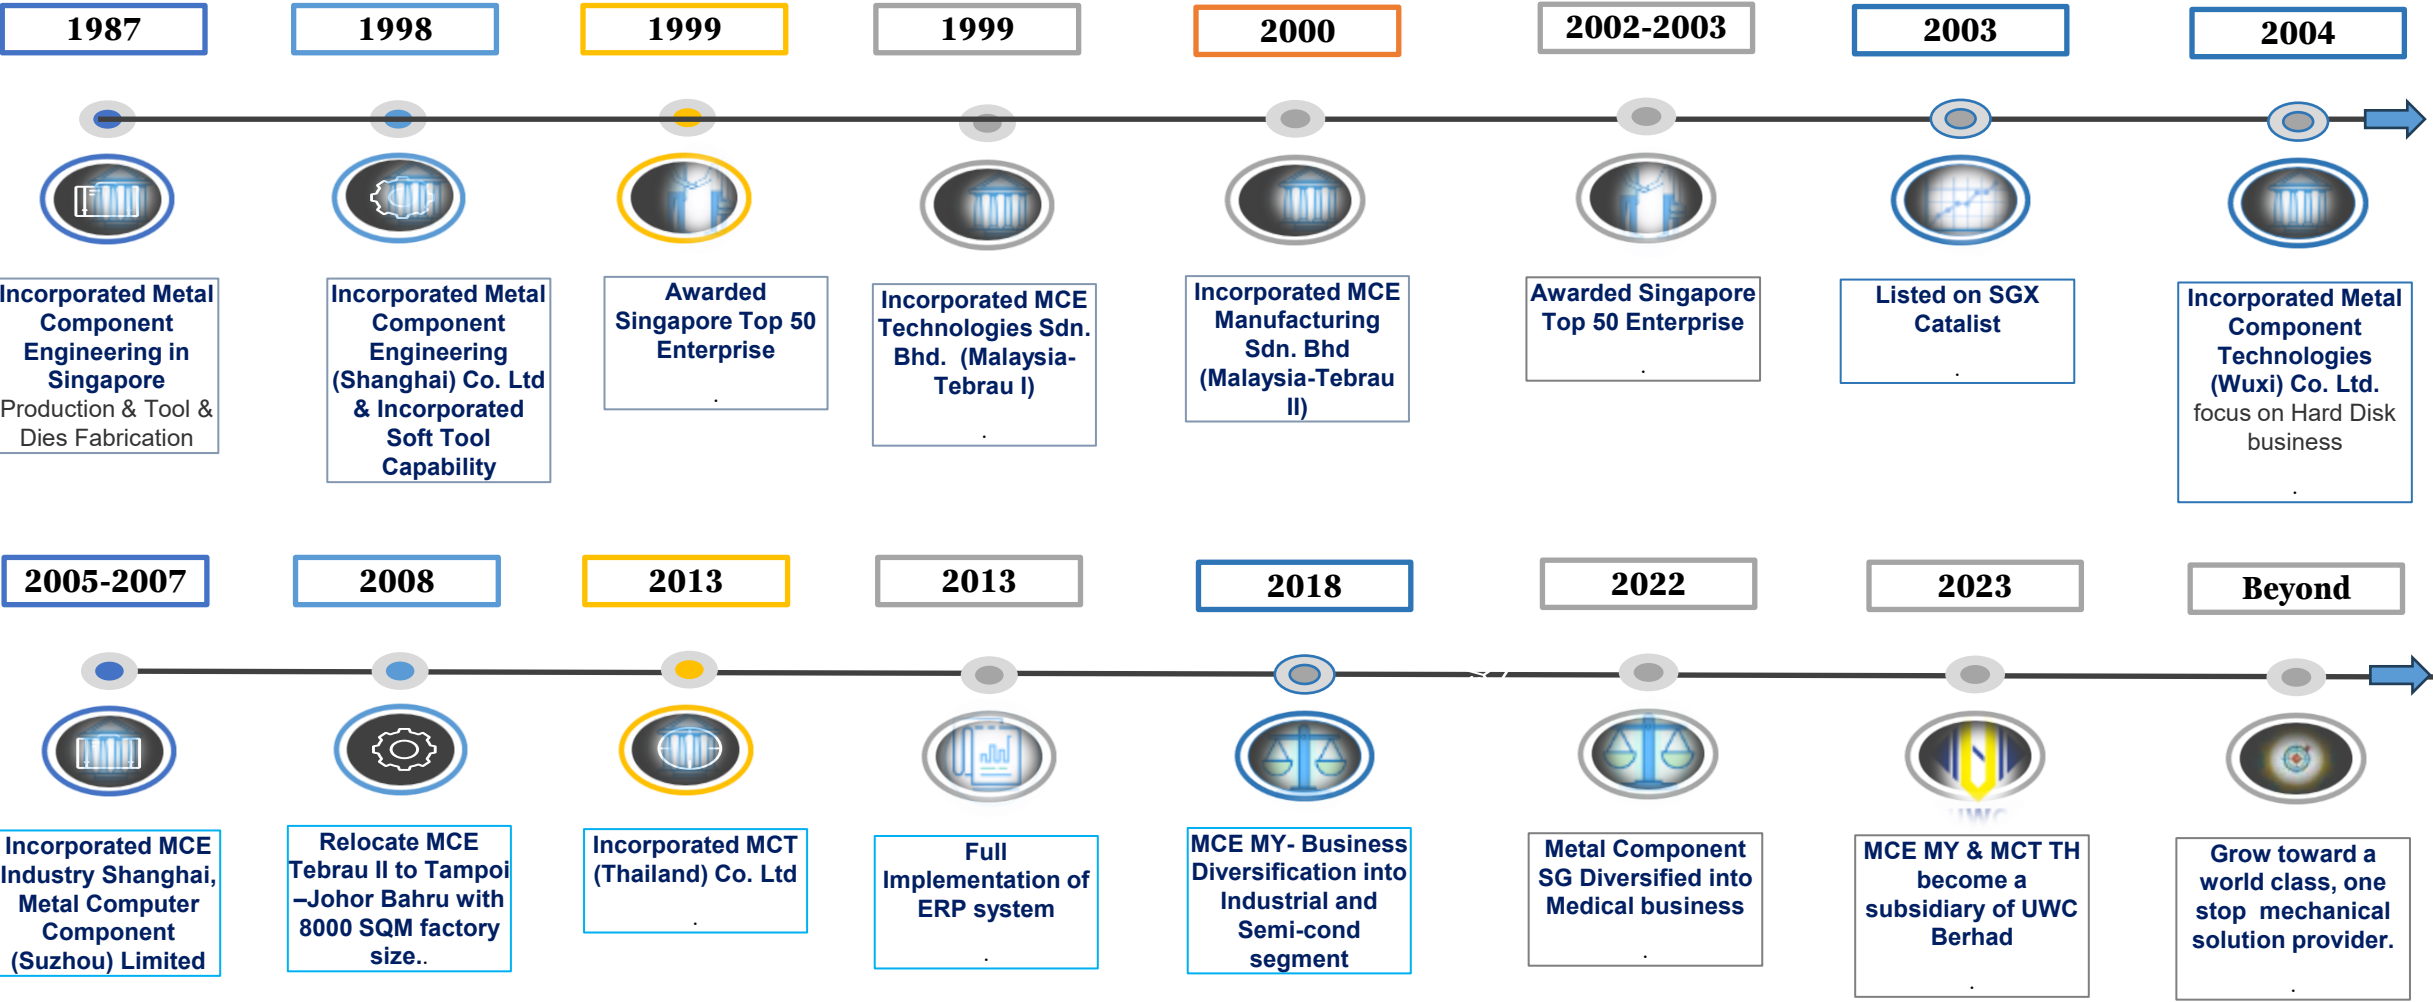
1987

1998

1999

1999

2000

2002-2003

2003

2004

Incorporated Metal Component Engineering in Singapore Production & Tool & Dies Fabrication

Incorporated Metal Component Engineering (Shanghai) Co. Ltd & Incorporated Soft Tool Capability

Awarded Singapore Top 50 Enterprise .

Incorporated MCE Technologies Sdn. Bhd. (Malaysia-Tebrau I) .

Incorporated MCE Manufacturing Sdn. Bhd (Malaysia-Tebrau II)

Awarded Singapore Top 50 Enterprise .

Listed on SGX Catalist .

Incorporated Metal Component Technologies (Wuxi) Co. Ltd. focus on Hard Disk business .

2005-2007

2008

2013

2013

2018

2022

2023

Beyond

Incorporated MCE Industry Shanghai, Metal Computer Component (Suzhou) Limited

Relocate MCE Tebrau II to Tampoi –Johor Bahru with 8000 SQM factory size..

Incorporated MCT (Thailand) Co. Ltd .

Full Implementation of ERP system .

MCE MY- Business Diversification into Industrial and Semi-cond segment

Metal Component SG Diversified into Medical business .

MCE MY & MCT TH become a subsidiary of UWC Berhad .

Grow toward a world class, one stop mechanical solution provider. .